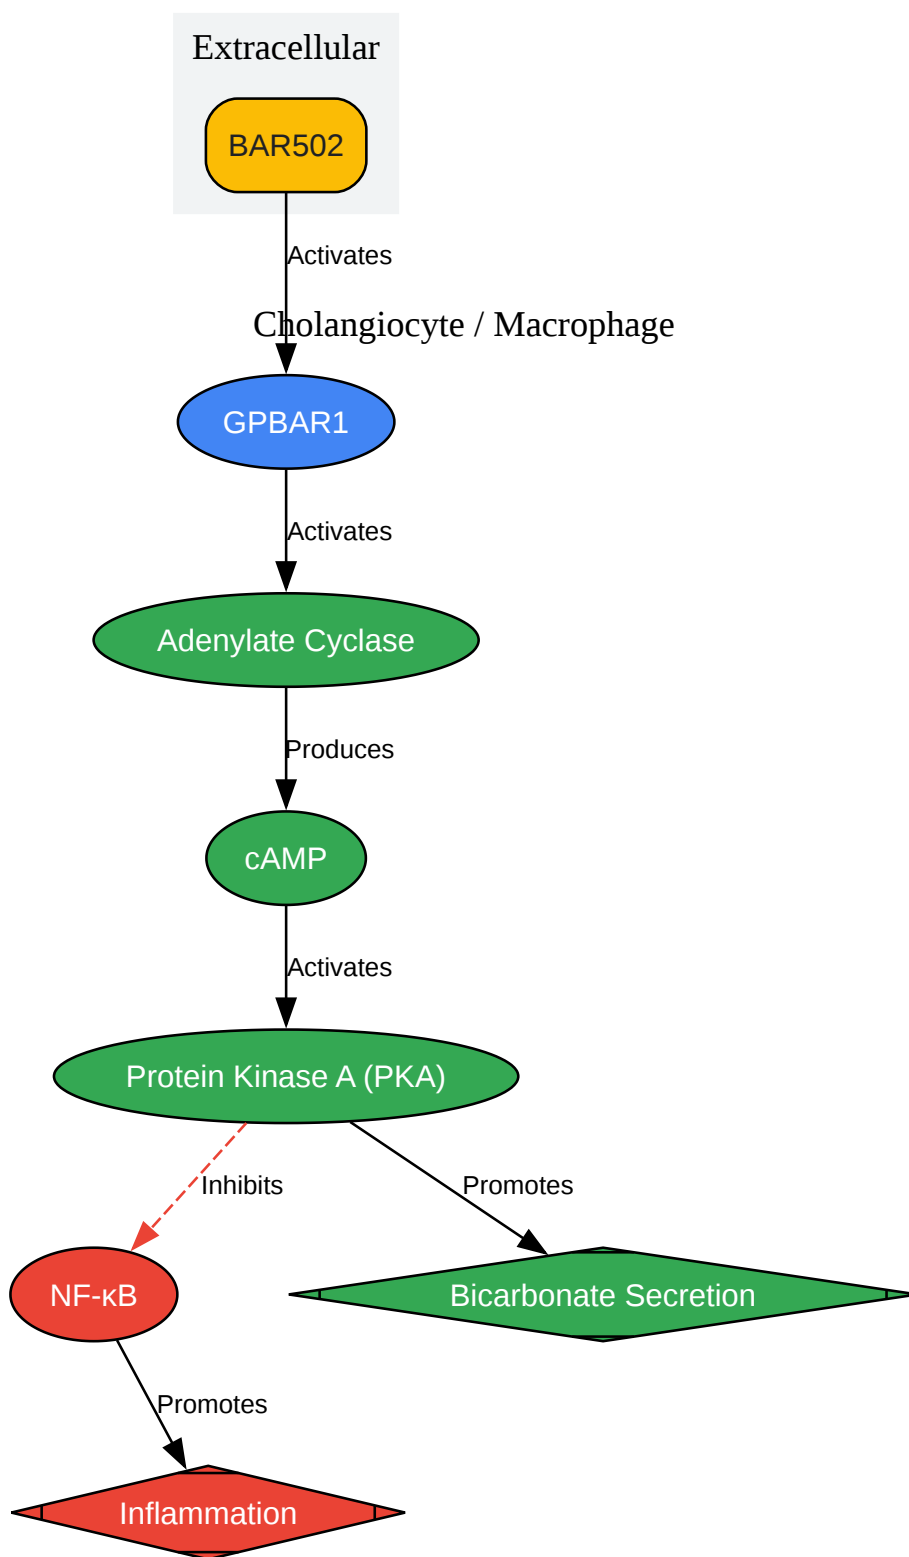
Extracellular

BAR502

Activates

Cholangiocyte / Macrophage

GPBAR1

Activates

Adenylate Cyclase

Produces

cAMP

Activates

Protein Kinase A (PKA)

Inhibits

Promotes

NF-κB

Bicarbonate Secretion

Promotes

Inflammation